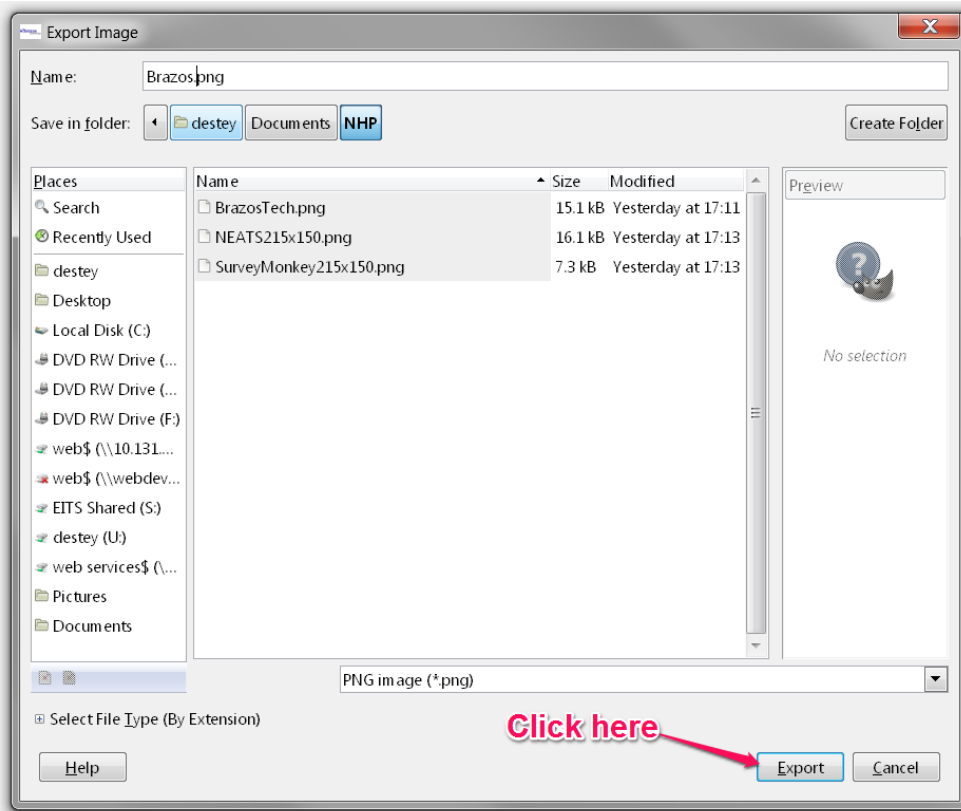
Export Image

Name: Brazos.png

Save in folder: destey Documents NHP

Create Folder

Places
Search
Recently Used
destey
Desktop
Local Disk (C:)
DVD RW Drive (...
DVD RW Drive (...
DVD RW Drive (F:)
web$ (\\10.131....
web$ (\\webdev...
EITS Shared (S:)
destey (U:)
web services$ (\...
Pictures
Documents

| Name | Size | Modified |
|---|---|---|
| BrazosTech.png | 15.1 kB | Yesterday at 17:11 |
| NEATS215x150.png | 16.1 kB | Yesterday at 17:13 |
| SurveyMonkey215x150.png | 7.3 kB | Yesterday at 17:13 |

Preview

No selection

PNG image (*.png)

Select File Type (By Extension)

Click here

Help

Export

Cancel